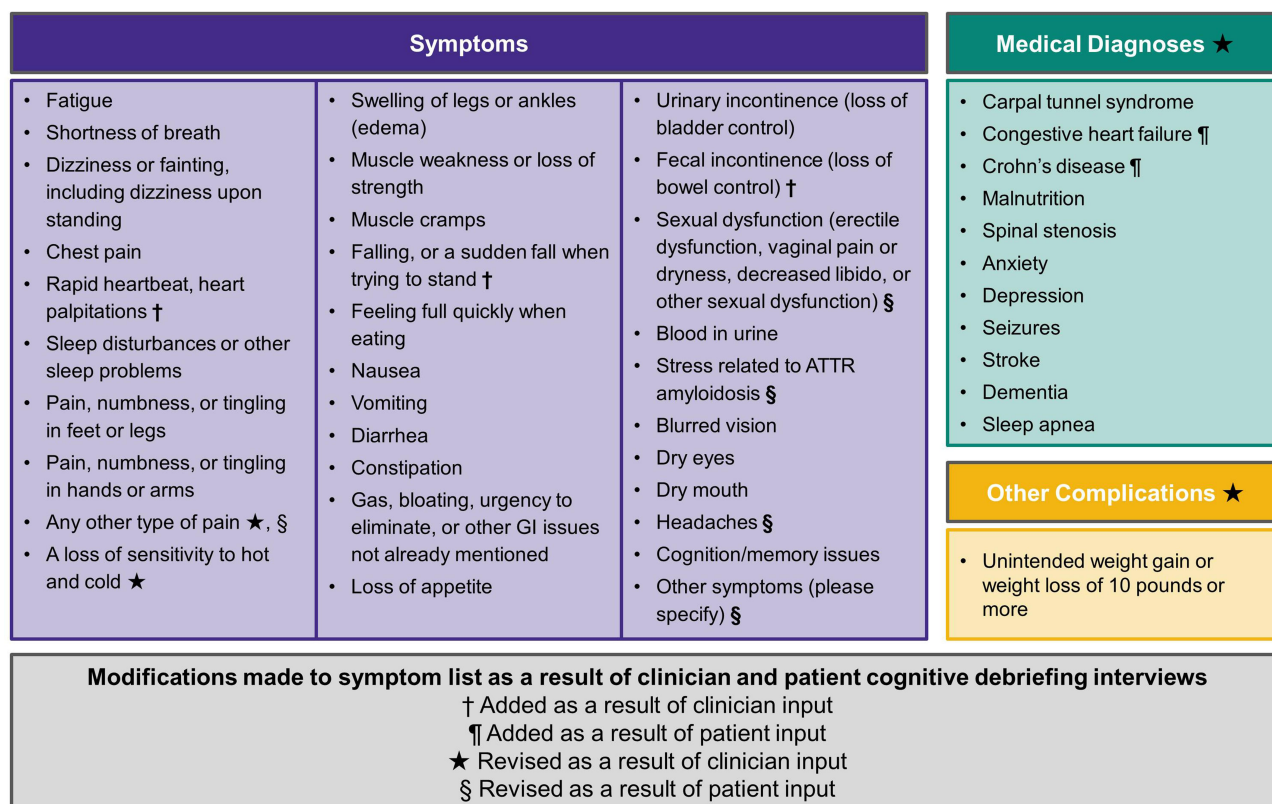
Symptoms

- Fatigue
- Shortness of breath
- Dizziness or fainting, including dizziness upon standing
- Chest pain
- Rapid heartbeat, heart palpitations †
- Sleep disturbances or other sleep problems
- Pain, numbness, or tingling in feet or legs
- Pain, numbness, or tingling in hands or arms
- Any other type of pain ★, §
- A loss of sensitivity to hot and cold ★

- Swelling of legs or ankles (edema)
- Muscle weakness or loss of strength
- Muscle cramps
- Falling, or a sudden fall when trying to stand †
- Feeling full quickly when eating
- Nausea
- Vomiting
- Diarrhea
- Constipation
- Gas, bloating, urgency to eliminate, or other GI issues not already mentioned
- Loss of appetite

- Urinary incontinence (loss of bladder control)
- Fecal incontinence (loss of bowel control) †
- Sexual dysfunction (erectile dysfunction, vaginal pain or dryness, decreased libido, or other sexual dysfunction) §
- Blood in urine
- Stress related to ATTR amyloidosis §
- Blurred vision
- Dry eyes
- Dry mouth
- Headaches §
- Cognition/memory issues
- Other symptoms (please specify) §

Medical Diagnoses ★

- Carpal tunnel syndrome
- Congestive heart failure ¶
- Crohn’s disease ¶
- Malnutrition
- Spinal stenosis
- Anxiety
- Depression
- Seizures
- Stroke
- Dementia
- Sleep apnea

Other Complications ★

- Unintended weight gain or weight loss of 10 pounds or more

Modifications made to symptom list as a result of clinician and patient cognitive debriefing interviews
† Added as a result of clinician input
¶ Added as a result of patient input
★ Revised as a result of clinician input
§ Revised as a result of patient input